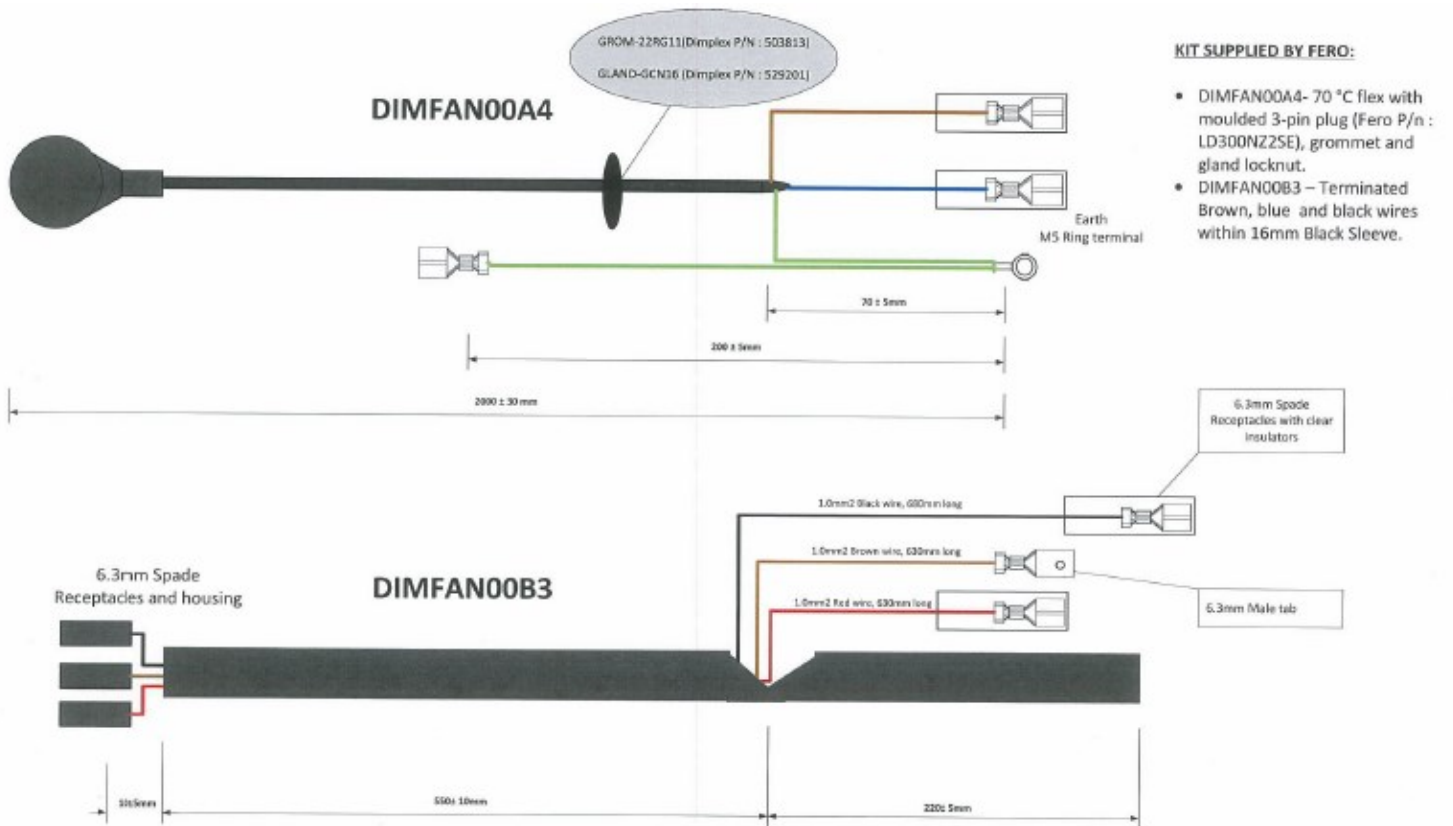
GROM-22RG11(Dimplex P/N : 503813)

GLAND-GCN16 (Dimplex P/N : 529201)

DIMFAN00A4

KIT SUPPLIED BY FERO:

- DIMFAN00A4- 70 °C flex with moulded 3-pin plug (Fero P/n : LD300NZ2SE), grommet and gland locknut.
- DIMFAN00B3 – Terminated Brown, blue and black wires within 16mm Black Sleeve.

Earth
M5 Ring terminal

70 ± 5mm

200 ± 5mm

2000 ± 30 mm

6.3mm Spade Receptacles with clear insulators

1.0mm2 Black wire, 680mm long

1.0mm2 Brown wire, 630mm long

1.0mm2 Red wire, 630mm long

6.3mm Spade Receptacles and housing

DIMFAN00B3

6.3mm Male tab

10±5mm

550± 10mm

220± 5mm